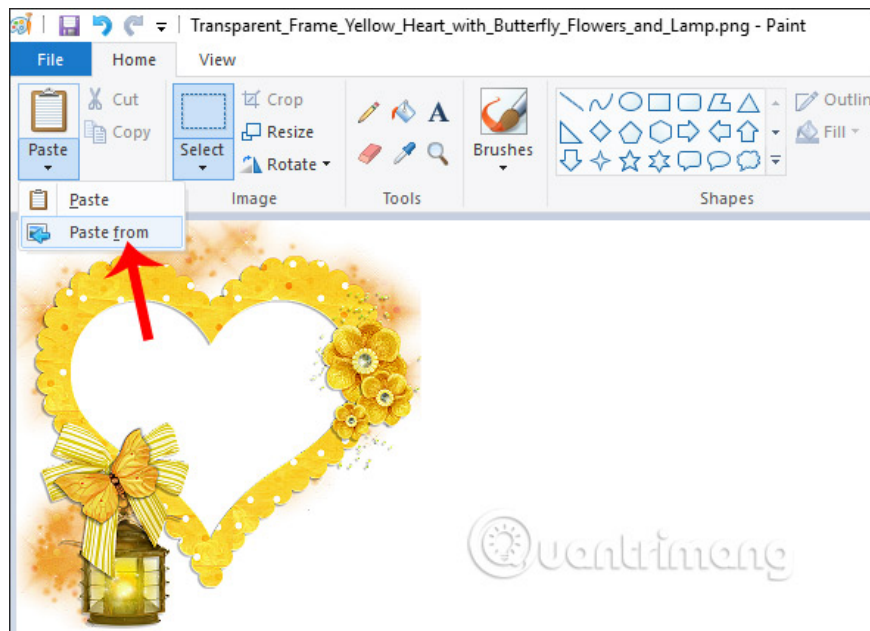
Transparent_Frame_Yellow_Heart_with_Butterfly_Flowers_and_Lamp.png - Paint

File Home View

Cut
Copy
Paste
Crop
Resize
Rotate
Select
Image
Tools
Brushes
Shapes
Outlin
Fill

Paste
Paste from

Quantrimang